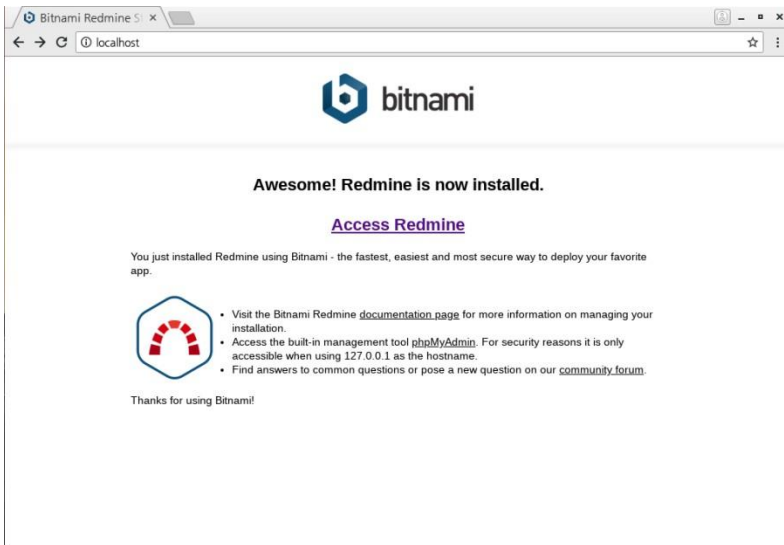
Bitnami Redmine S ×

localhost

bitnami

Awesome! Redmine is now installed.

Access Redmine

You just installed Redmine using Bitnami - the fastest, easiest and most secure way to deploy your favorite app.

- Visit the Bitnami Redmine documentation page for more information on managing your installation.
- Access the built-in management tool phpMyAdmin. For security reasons it is only accessible when using 127.0.0.1 as the hostname.
- Find answers to common questions or pose a new question on our community forum.

Thanks for using Bitnami!